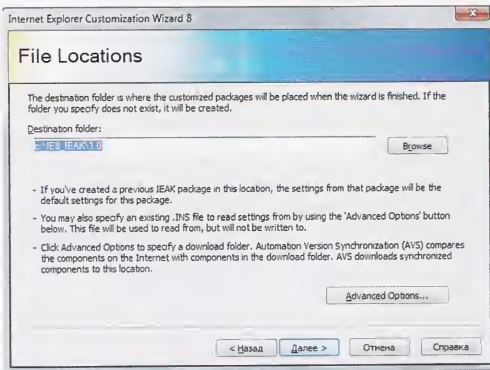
Internet Explorer Customization Wizard 8

File Locations

The destination folder is where the customized packages will be placed when the wizard is finished. If the folder you specify does not exist, it will be created.

Destination folder:

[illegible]IE8_IEAK\1.0

Browse

- If you've created a previous IEAK package in this location, the settings from that package will be the default settings for this package.

- You may also specify an existing .INS file to read settings from by using the 'Advanced Options' button below. This file will be used to read from, but will not be written to.

- Click Advanced Options to specify a download folder. Automation Version Synchronization (AVS) compares the components on the Internet with components in the download folder. AVS downloads synchronized components to this location.

Advanced Options...

< Назад

Далее >

Отмена

Справка